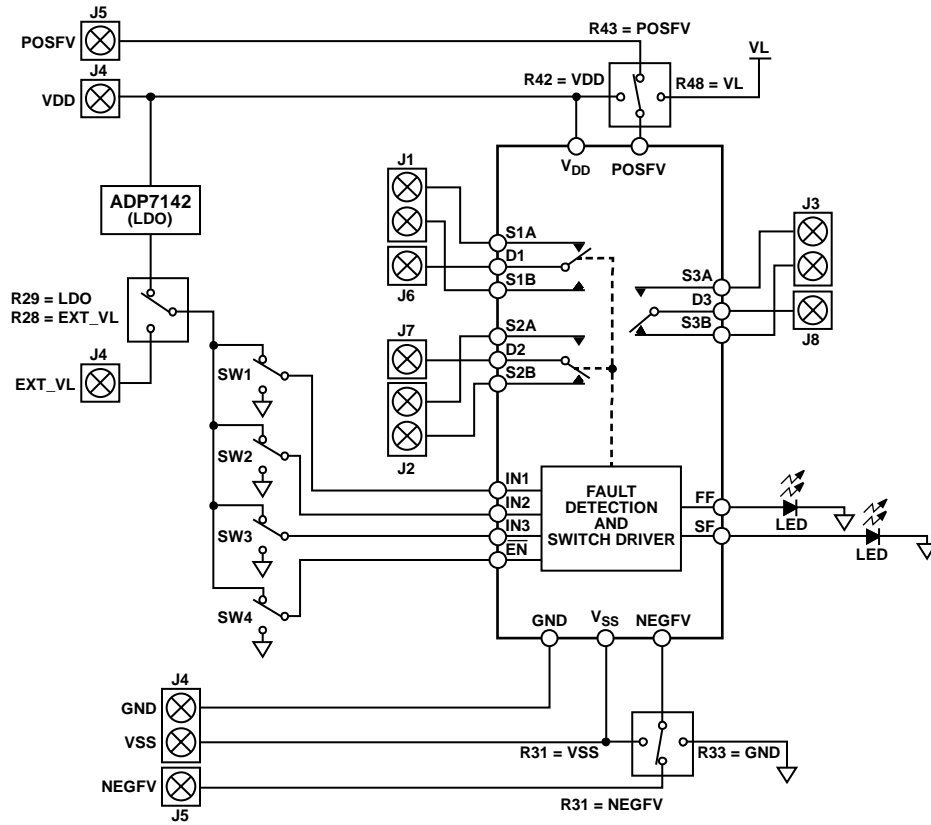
J5
POSFV
J4
VDD
R43 = POSFV
VL
R42 = VDD
R48 = VL
$V_{DD}$
POSFV
ADP7142
(LDO)
J1
J6
S1A
D1
S1B
J3
S3A
D3
S3B
J8
R29 = LDO
R28 = EXT_VL
J4
EXT_VL
SW1
J7
J2
S2A
D2
S2B
SW2
SW3
SW4
IN1
IN2
IN3
$\overline{EN}$
FAULT DETECTION AND SWITCH DRIVER
FF
SF
LED
LED
GND
$V_{SS}$
NEGFV
J4
GND
VSS
NEGFV
J5
R31 = VSS
R33 = GND
R31 = NEGFV